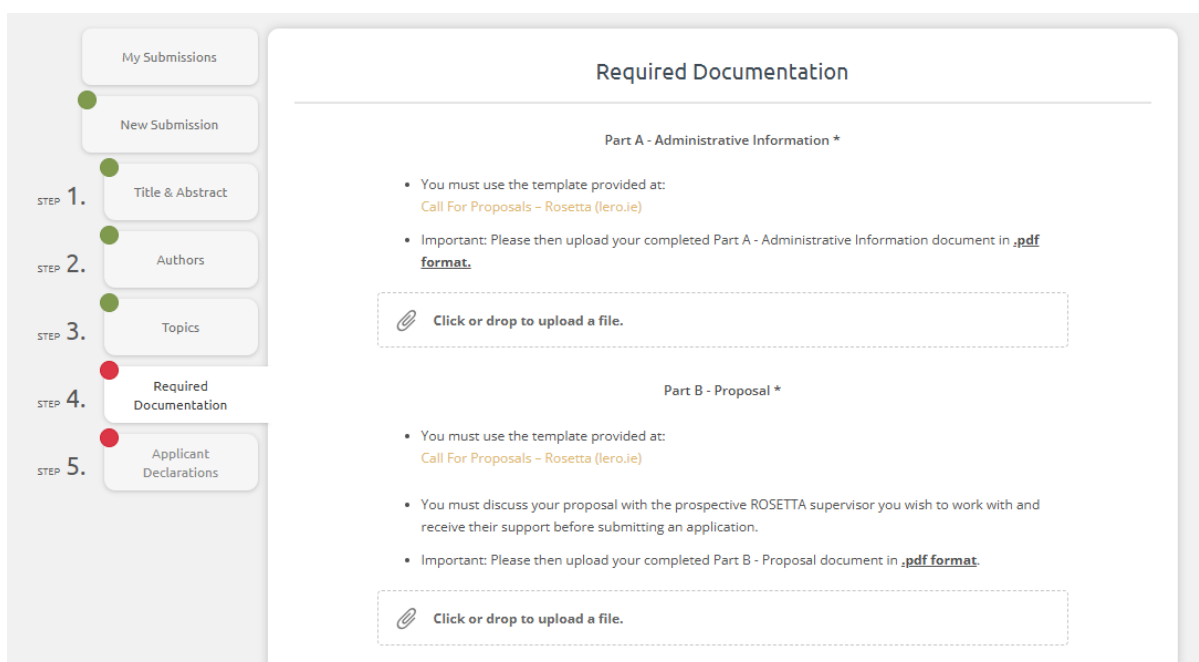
My Submissions

New Submission

STEP 1. Title & Abstract

STEP 2. Authors

STEP 3. Topics

STEP 4. Required Documentation

STEP 5. Applicant Declarations

Required Documentation

Part A - Administrative Information *

- You must use the template provided at:
Call For Proposals – Rosetta (lero.ie)

- Important: Please then upload your completed Part A - Administrative Information document in **.pdf format.**

Click or drop to upload a file.

Part B - Proposal *

- You must use the template provided at:
Call For Proposals – Rosetta (lero.ie)

- You must discuss your proposal with the prospective ROSETTA supervisor you wish to work with and receive their support before submitting an application.

- Important: Please then upload your completed Part B - Proposal document in **.pdf format**.

Click or drop to upload a file.